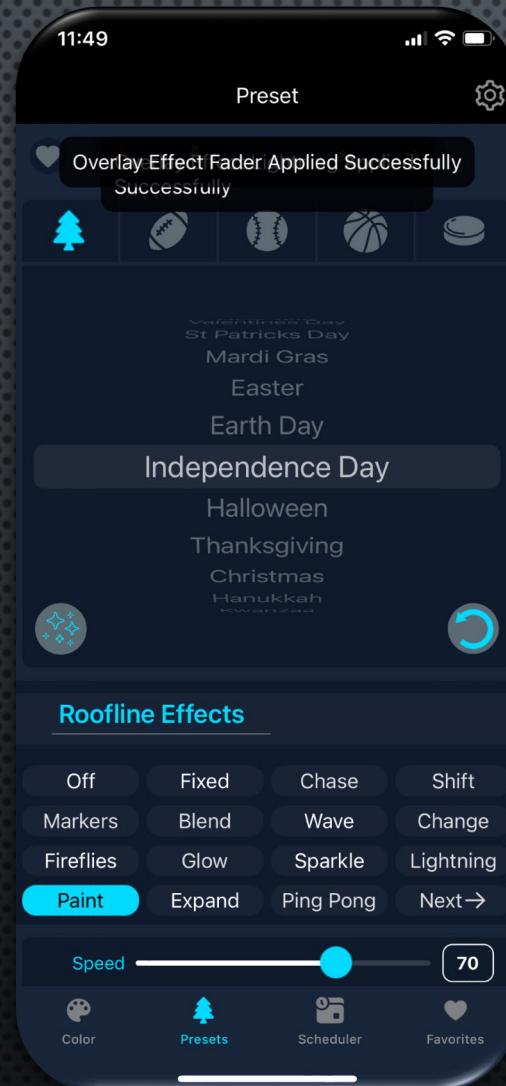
11:49

Preset

Overlay Effect Fader Applied Successfully
Successfully

Valentines Day
St Patricks Day
Mardi Gras
Easter
Earth Day
Independence Day
Halloween
Thanksgiving
Christmas
Hanukkah
Kwanzaa

Roofline Effects

| Off | Fixed | Chase | Shift |
|---|---|---|---|
| Markers | Blend | Wave | Change |
| Fireflies | Glow | Sparkle | Lightning |
| Paint | Expand | Ping Pong | Next→ |

Speed 70

Color
Presets
Scheduler
Favorites